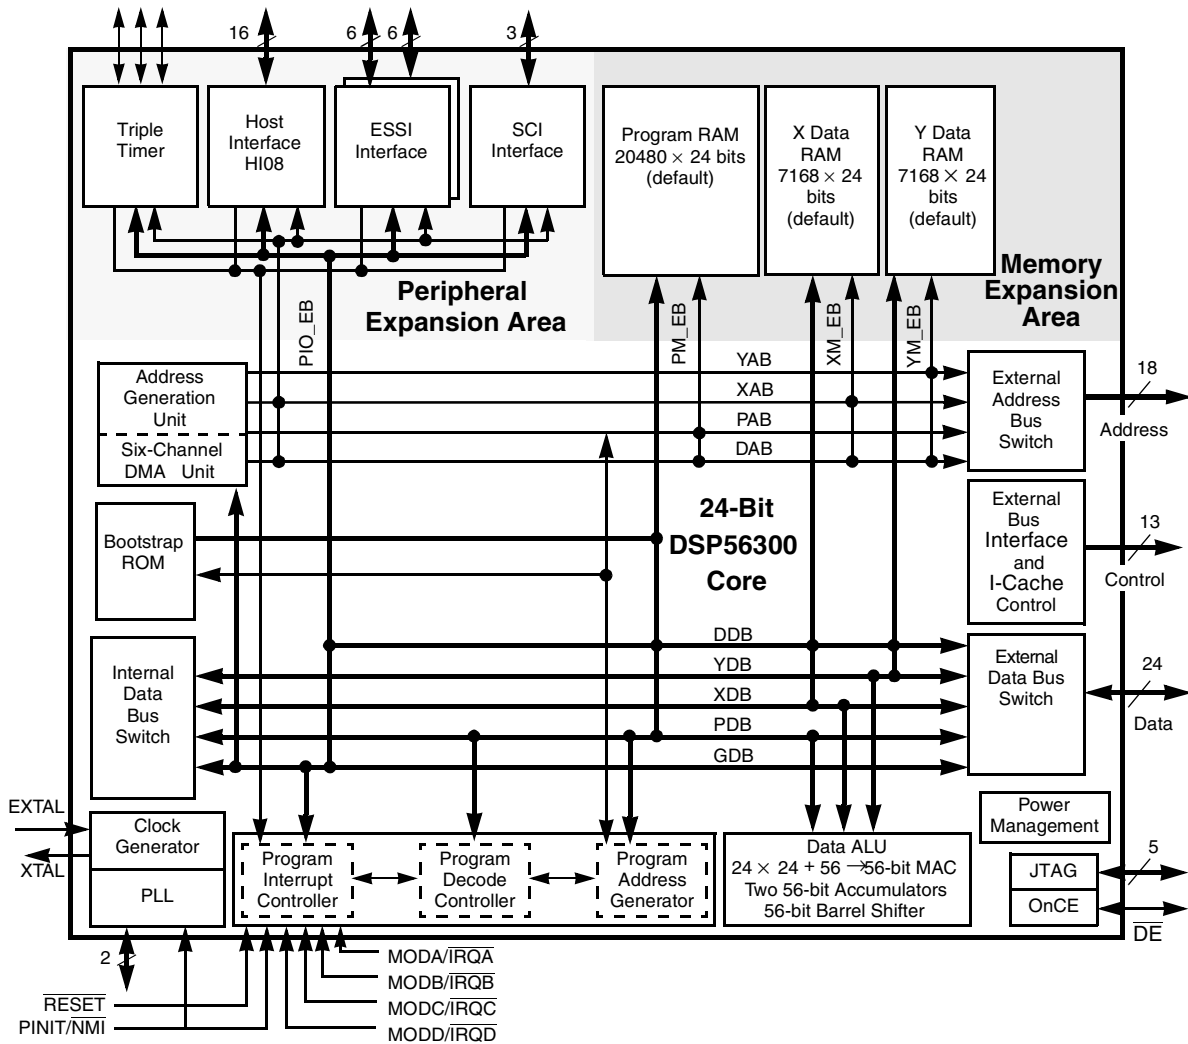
16 6 6 3

Triple Timer

Host Interface HI08

ESSI Interface

SCI Interface

Program RAM $20480 \times 24$ bits (default)

X Data RAM $7168 \times 24$ bits (default)

Y Data RAM $7168 \times 24$ bits (default)

Memory Expansion Area

Peripheral Expansion Area

PIO_EB

PM_EB

XM_EB

YM_EB

Address Generation Unit

Six-Channel DMA Unit

YAB
XAB
PAB
DAB

External Address Bus Switch

18

Address

Bootstrap ROM

24-Bit DSP56300 Core

External Bus Interface and I-Cache Control

13

Control

Internal Data Bus Switch

DDB
YDB
XDB
PDB
GDB

External Data Bus Switch

24

Data

Power Management

EXTAL

XTAL

Clock Generator

PLL

Program Interrupt Controller

Program Decode Controller

Program Address Generator

Data ALU
$24 \times 24 + 56 \rightarrow 56$-bit MAC
Two 56-bit Accumulators
56-bit Barrel Shifter

JTAG

OnCE

5

$\overline{DE}$

2

$\overline{RESET}$

PINIT/$\overline{NMI}$

MODA/$\overline{IRQA}$

MODB/$\overline{IRQB}$

MODC/$\overline{IRQC}$

MODD/$\overline{IRQD}$